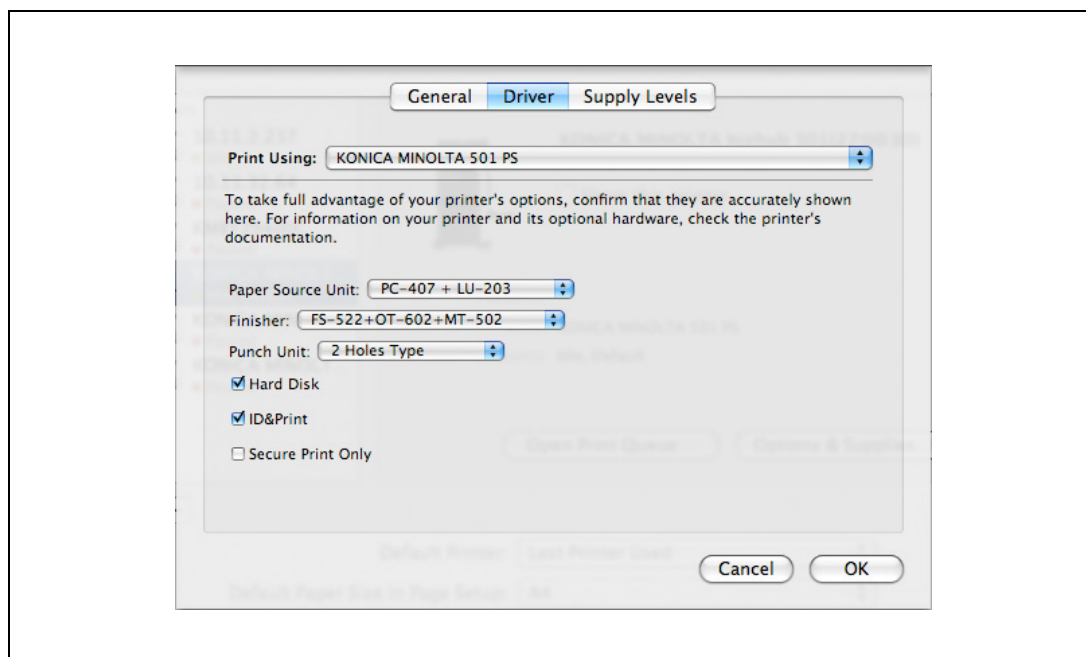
General Driver Supply Levels

Print Using: KONICA MINOLTA 501 PS

To take full advantage of your printer's options, confirm that they are accurately shown here. For information on your printer and its optional hardware, check the printer's documentation.

Paper Source Unit: PC-407 + LU-203

Finisher: FS-522+OT-602+MT-502

Punch Unit: 2 Holes Type

Hard Disk

ID&Print

Secure Print Only

Cancel OK